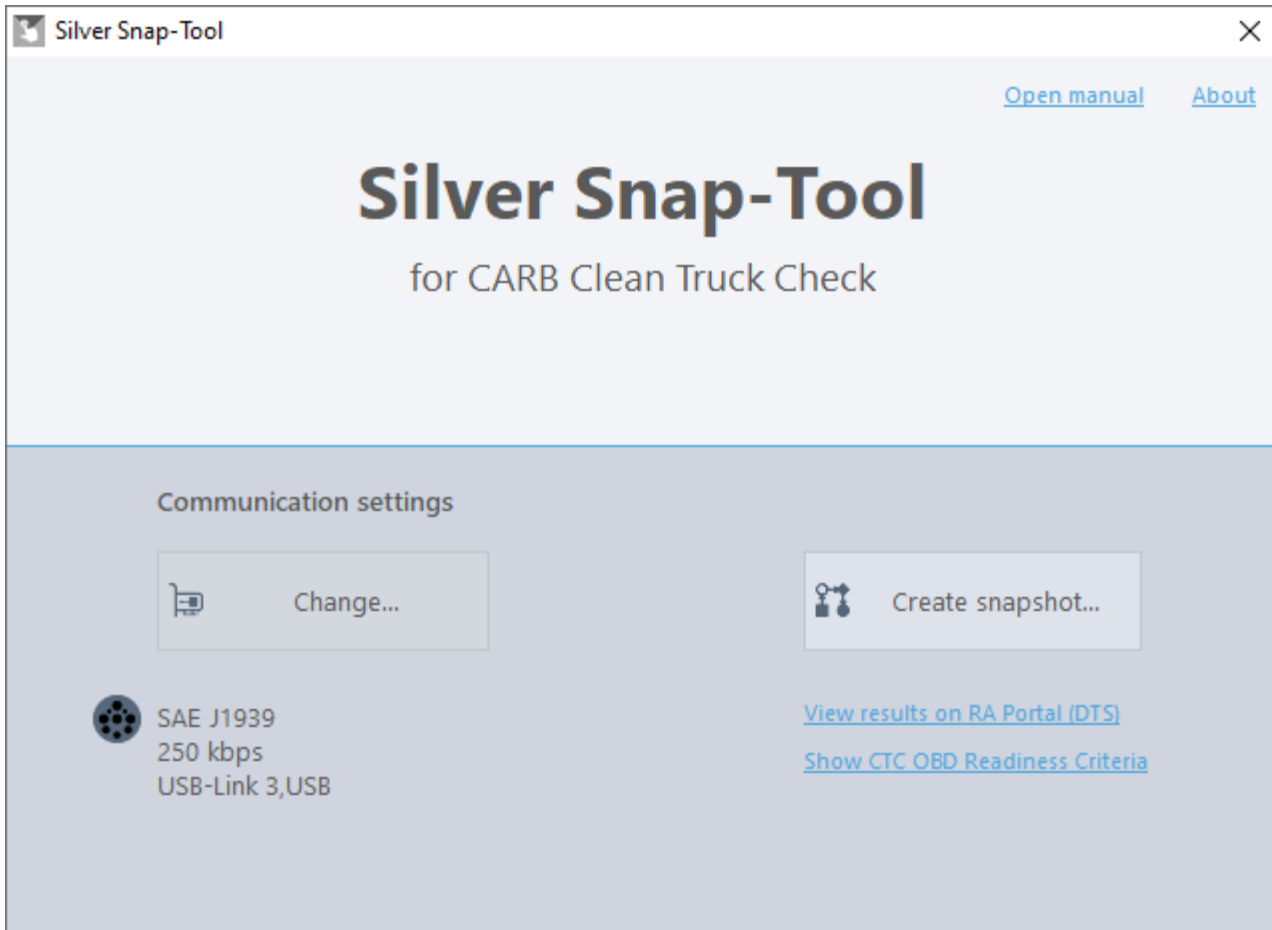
Silver Snap-Tool

Open manual About

Silver Snap-Tool

for CARB Clean Truck Check

Communication settings

Change...

Create snapshot...

SAE J1939
250 kbps
USB-Link 3,USB

View results on RA Portal (DTS)

Show CTC OBD Readiness Criteria